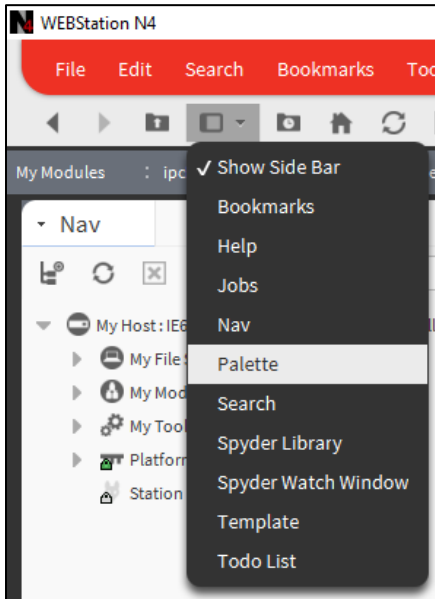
WEBStation N4

File Edit Search Bookmarks To

My Modules : ipc

Nav

My Host : IE6

My File S

My Mod

My Tool

Platform

Station

✓ Show Side Bar
Bookmarks
Help
Jobs
Nav
Palette
Search
Spyder Library
Spyder Watch Window
Template
Todo List